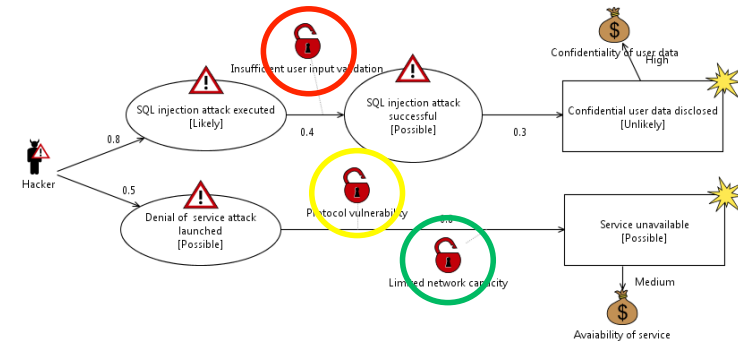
Confidentiality of user data

Insufficient user input validation

High

SQL injection attack executed
[Likely]

SQL injection attack successful
[Possible]

Confidential user data disclosed
[Unlikely]

0.8

0.4

0.3

Hacker

0.5

Denial of service attack launched
[Possible]

Protocol vulnerability

0.6

Service unavailable
[Possible]

Limited network capacity

Medium

Avaiability of service